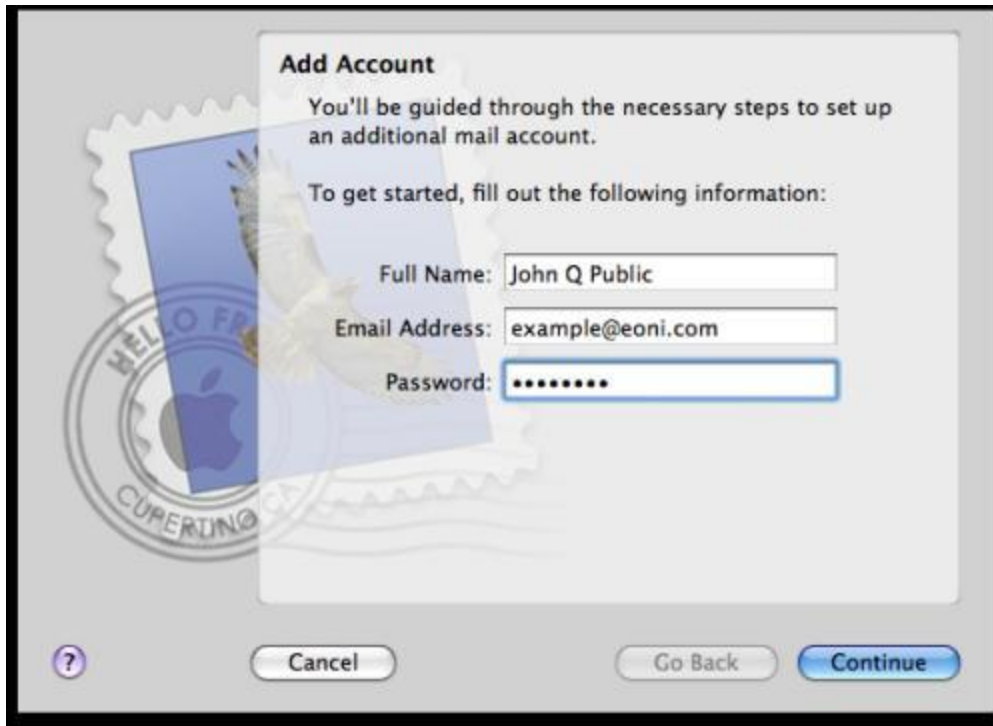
Add Account

You'll be guided through the necessary steps to set up an additional mail account.

To get started, fill out the following information:

Full Name: John Q Public

Email Address: example@eoni.com

Password: •••••••••

HELLO FR

CUPERTINO CA

?

Cancel

Go Back

Continue